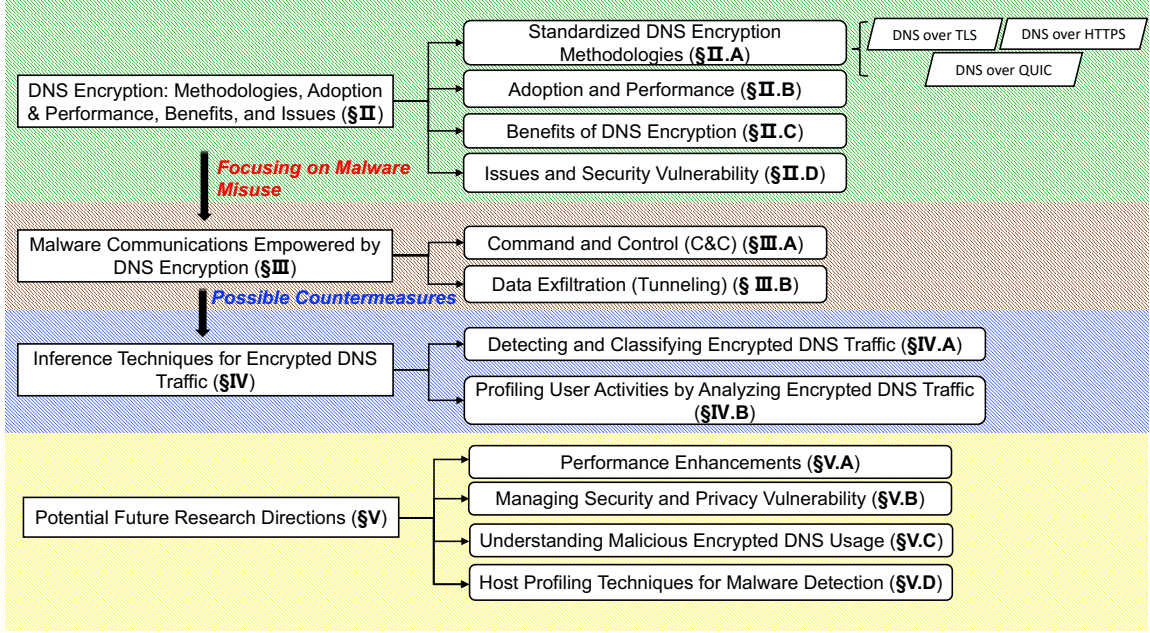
DNS Encryption: Methodologies, Adoption & Performance, Benefits, and Issues (§II)

Standardized DNS Encryption Methodologies (§II.A)

DNS over TLS

DNS over HTTPS

DNS over QUIC

Adoption and Performance (§II.B)

Benefits of DNS Encryption (§II.C)

Issues and Security Vulnerability (§II.D)

Focusing on Malware Misuse

Malware Communications Empowered by DNS Encryption (§III)

Command and Control (C&C) (§III.A)

Data Exfiltration (Tunneling) (§ III.B)

Possible Countermeasures

Inference Techniques for Encrypted DNS Traffic (§IV)

Detecting and Classifying Encrypted DNS Traffic (§IV.A)

Profiling User Activities by Analyzing Encrypted DNS Traffic (§IV.B)

Potential Future Research Directions (§V)

Performance Enhancements (§V.A)

Managing Security and Privacy Vulnerability (§V.B)

Understanding Malicious Encrypted DNS Usage (§V.C)

Host Profiling Techniques for Malware Detection (§V.D)